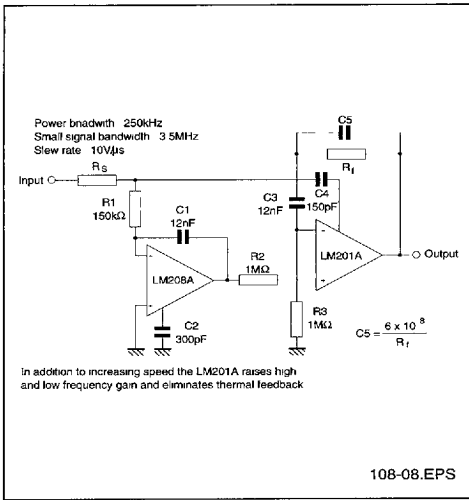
Power bnadwith 250kHz
Small signal bandwidth 3.5MHz
Slew rate 10V/µs

C5
$R_f$
Input
$R_S$
C4
150pF
C3
12nF
R1
150kΩ
C1
12nF
R2
1MΩ
LM208A
LM201A
Output
C2
300pF
R3
1MΩ

$C5 = \frac{6 \times 10^{8}}{R_f}$

In addition to increasing speed the LM201A raises high and low frequency gain and eliminates thermal feedback

108-08.EPS